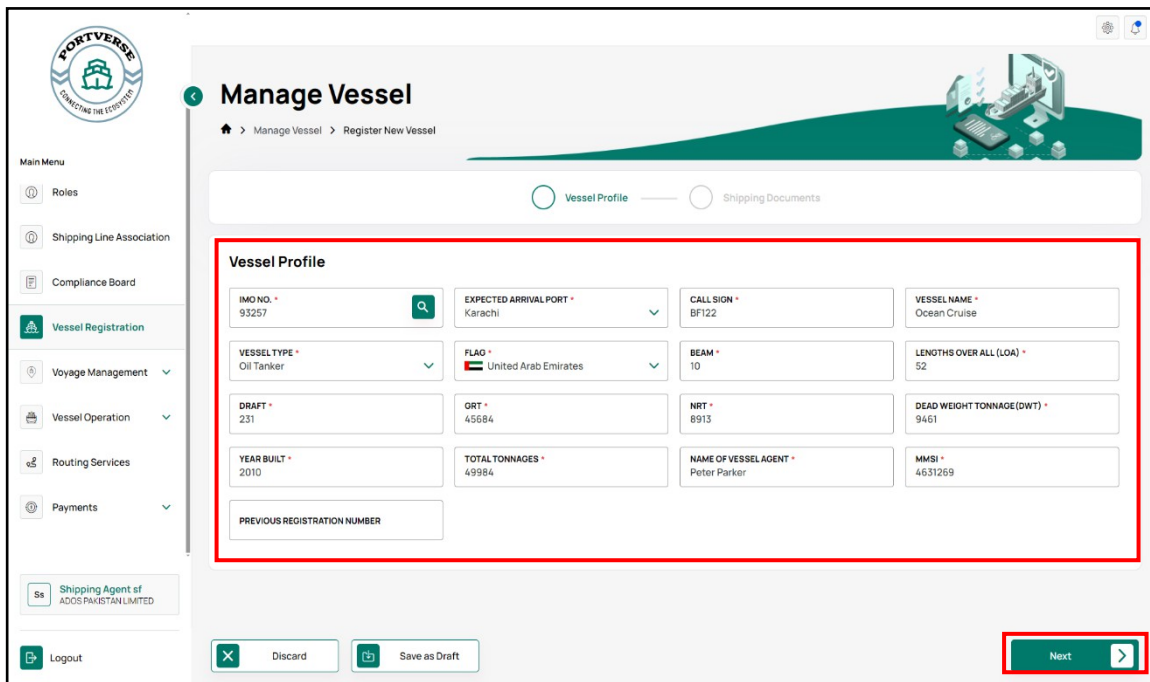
PORTVERSE
CONNECTING THE ECOSYSTEM

Main Menu
Roles
Shipping Line Association
Compliance Board
Vessel Registration
Voyage Management
Vessel Operation
Routing Services
Payments

Ss Shipping Agent sf
ADOS PAKISTAN LIMITED

Logout

Manage Vessel
> Manage Vessel > Register New Vessel

Vessel Profile
Shipping Documents

Vessel Profile

| IMO NO. * | EXPECTED ARRIVAL PORT * | CALL SIGN * | VESSEL NAME * |
|---|---|---|---|
| 93257 | Karachi | BF122 | Ocean Cruise |
| VESSEL TYPE * | FLAG * | BEAM * | LENGTHS OVER ALL (LOA) * |
| Oil Tanker | United Arab Emirates | 10 | 52 |
| DRAFT * | GRT * | NRT * | DEAD WEIGHT TONNAGE(DWT) * |
| 231 | 45684 | 8913 | 9461 |
| YEAR BUILT * | TOTAL TONNAGES * | NAME OF VESSEL AGENT * | MMSI * |
| 2010 | 49984 | Peter Parker | 4631269 |
| PREVIOUS REGISTRATION NUMBER | | | |

Discard
Save as Draft
Next